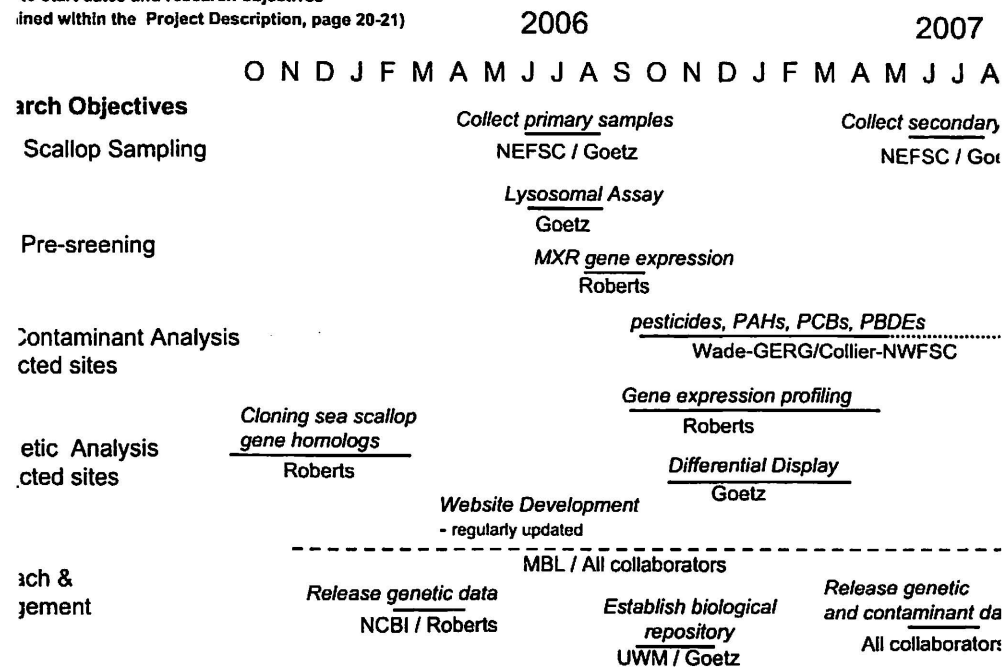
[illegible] start dates and research objectives
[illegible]ined within the Project Description, page 20-21)

2006

2007

O N D J F M A M J J A S O N D J F M A M J J A

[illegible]rch Objectives

Scallop Sampling

Collect primary samples
NEFSC / Goetz

Collect secondar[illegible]
NEFSC / Go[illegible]

Pre-sreening

Lysosomal Assay
Goetz

MXR gene expression
Roberts

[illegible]ontaminant Analysis
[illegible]cted sites

pesticides, PAHs, PCBs, PBDEs
Wade-GERG/Collier-NWFSC

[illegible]etic Analysis
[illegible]cted sites

Cloning sea scallop gene homologs
Roberts

Gene expression profiling
Roberts

Differential Display
Goetz

Website Development
- regularly updated

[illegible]ach &
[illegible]gement

MBL / All collaborators

Release genetic data
NCBI / Roberts

Establish biological repository
UWM / Goetz

Release genetic and contaminant da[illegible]
All collaborator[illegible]